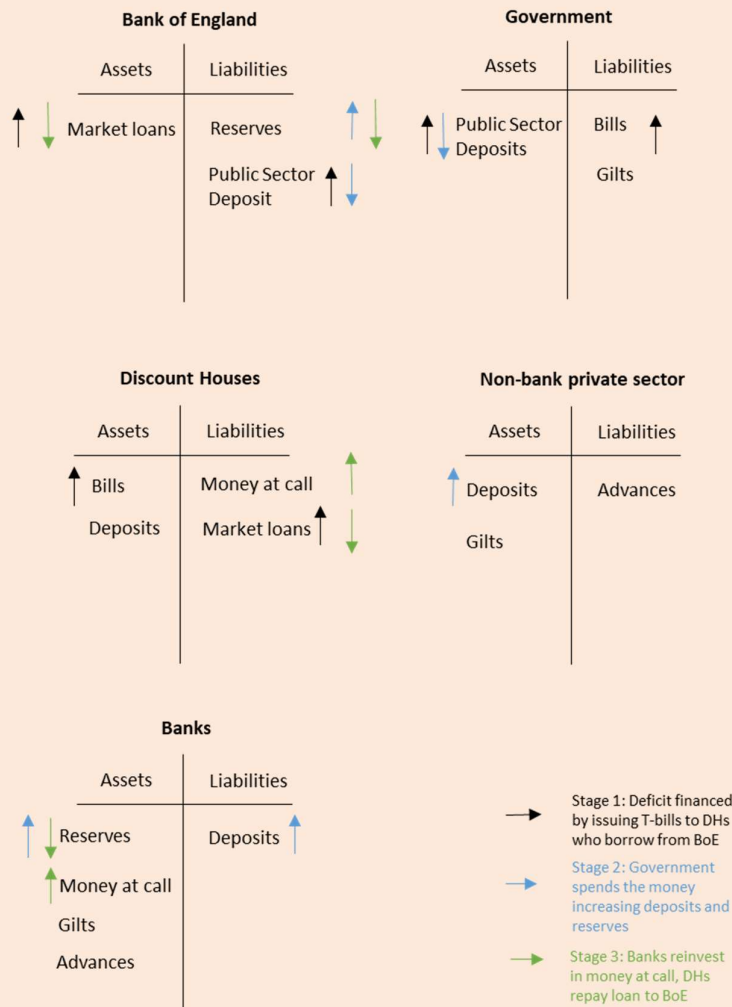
Bank of England

| Assets | Liabilities |
|---|---|
| Market loans | Reserves |
| | Public Sector Deposit |

Government

| Assets | Liabilities |
|---|---|
| Public Sector Deposits | Bills |
| | Gilts |

Discount Houses

| Assets | Liabilities |
|---|---|
| Bills | Money at call |
| Deposits | Market loans |

Non-bank private sector

| Assets | Liabilities |
|---|---|
| Deposits | Advances |
| Gilts | |

Banks

| Assets | Liabilities |
|---|---|
| Reserves | Deposits |
| Money at call | |
| Gilts | |
| Advances | |

Stage 1: Deficit financed by issuing T-bills to DHs who borrow from BoE

Stage 2: Government spends the money increasing deposits and reserves

Stage 3: Banks reinvest in money at call, DHs repay loan to BoE